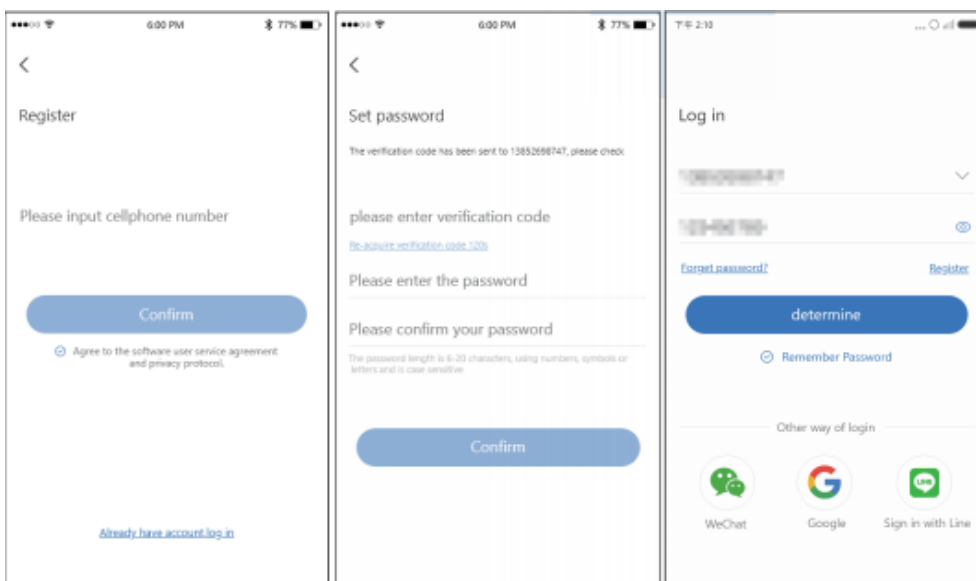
6:00 PM 77%

<

Register

Please input cellphone number

Confirm

Agree to the software user service agreement and privacy protocol.

Already have account log in

6:00 PM 77%

<

Set password

The verification code has been sent to 13852698747, please check

please enter verification code

Re-acquire verification code 120s

Please enter the password

Please confirm your password

The password length is 6-20 characters, using numbers, symbols or letters and is case sensitive

Confirm

下午 2:10

Log in

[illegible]

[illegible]

Forget password?

Register

determine

Remember Password

Other way of login

LINE

WeChat

Google

Sign in with Line